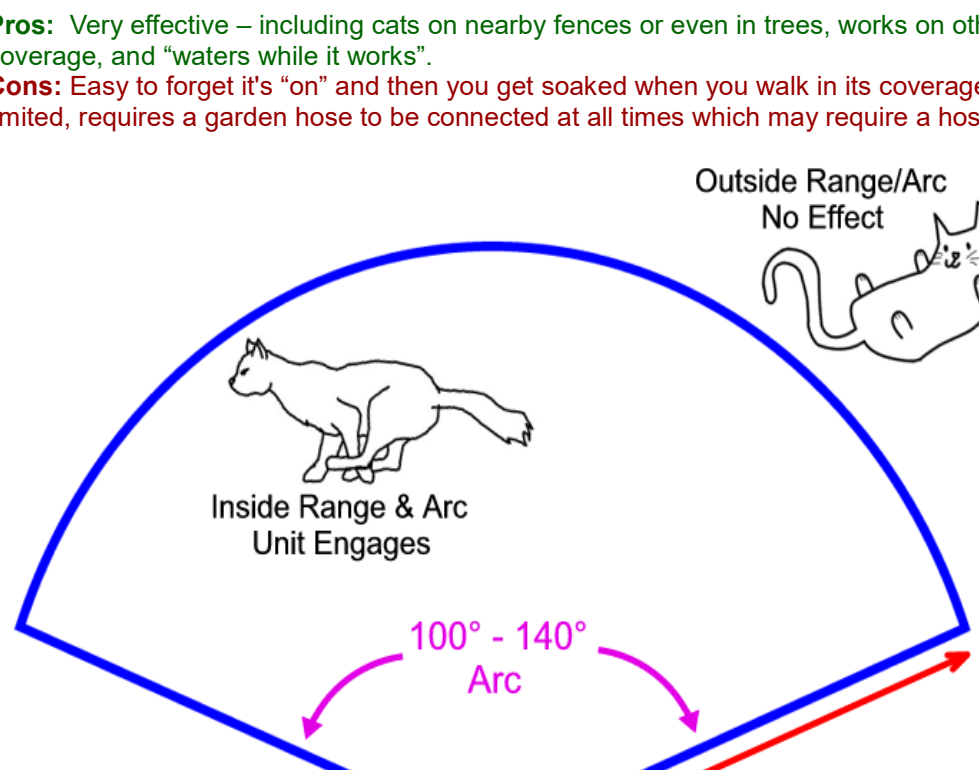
Pros: Very effective – including cats on nearby fences or even in trees, works on oth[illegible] coverage, and “waters while it works”.
Cons: Easy to forget it's “on” and then you get soaked when you walk in its coverage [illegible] mited, requires a garden hose to be connected at all times which may require a hos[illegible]

Outside Range/Arc
No Effect

Inside Range & Arc
Unit Engages

100° - 140°
Arc